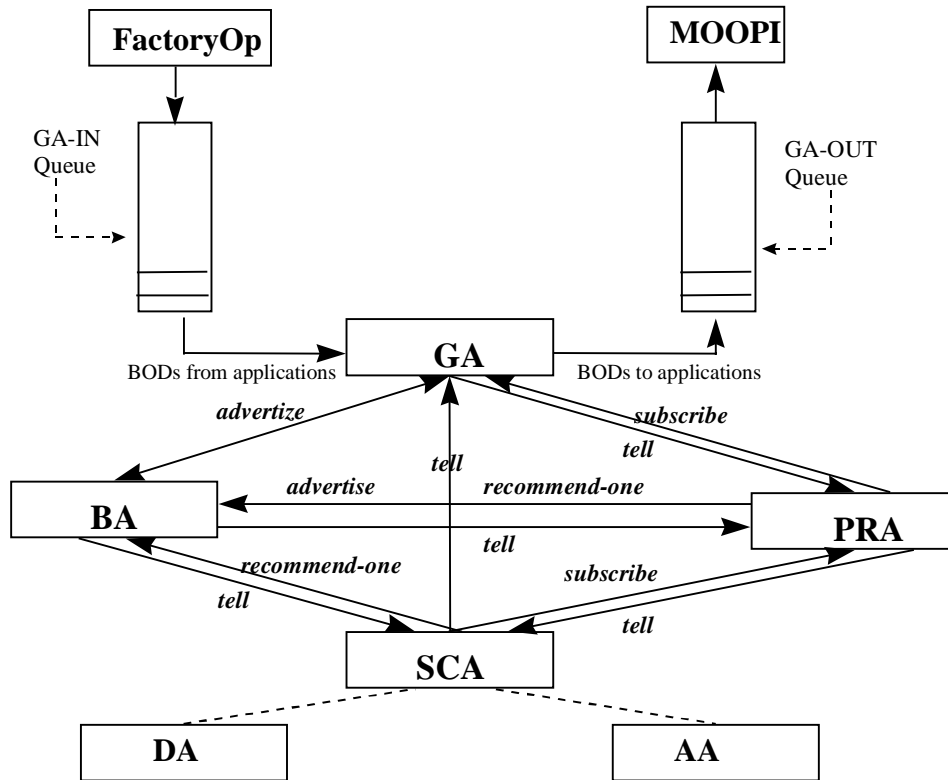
FactoryOp

MOOPI

GA-IN Queue

GA-OUT Queue

GA

BODs from applications

BODs to applications

advertize

subscribe

tell

tell

BA

advertise

recommend-one

PRA

tell

recommend-one

subscribe

tell

tell

SCA

DA

AA